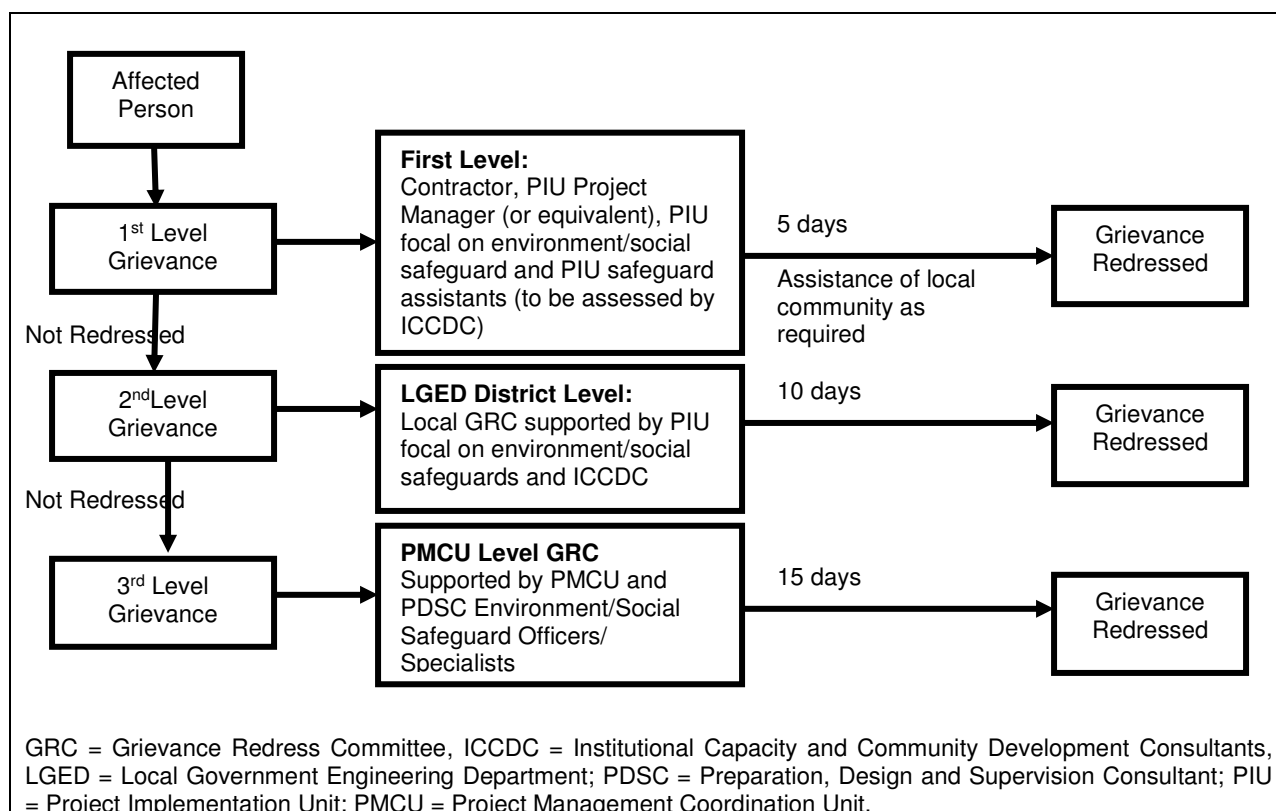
Affected Person

1$^{st}$ Level Grievance

First Level:
Contractor, PIU Project Manager (or equivalent), PIU focal on environment/social safeguard and PIU safeguard assistants (to be assessed by ICCDC)

5 days

Assistance of local community as required

Grievance Redressed

Not Redressed

2$^{nd}$Level Grievance

LGED District Level:
Local GRC supported by PIU focal on environment/social safeguards and ICCDC

10 days

Grievance Redressed

Not Redressed

3$^{rd}$ Level Grievance

PMCU Level GRC
Supported by PMCU and PDSC Environment/Social Safeguard Officers/ Specialists

15 days

Grievance Redressed

GRC = Grievance Redress Committee, ICCDC = Institutional Capacity and Community Development Consultants, LGED = Local Government Engineering Department; PDSC = Preparation, Design and Supervision Consultant; PIU = Project Implementation Unit; PMCU = Project Management Coordination Unit.